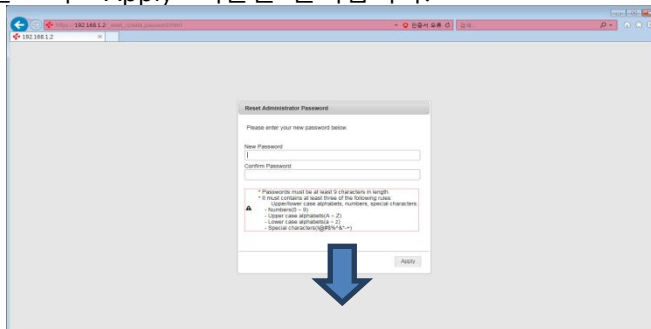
https://192.168.1.2

인증서 오류

192.168.1.2

Reset Administrator Password

Please enter your new password below.

New Password

Confirm Password

* Passwords must be at least 9 characters in length.
* It must contains at least three of the following rules.
Upper/lower case alphabets, numbers, special characters
- Numbers(0 ~ 9)
- Upper case alphabets(A ~ Z)
- Lower case alphabets(a ~ z)
- Special characters(!@#$%^&*-~)

Apply